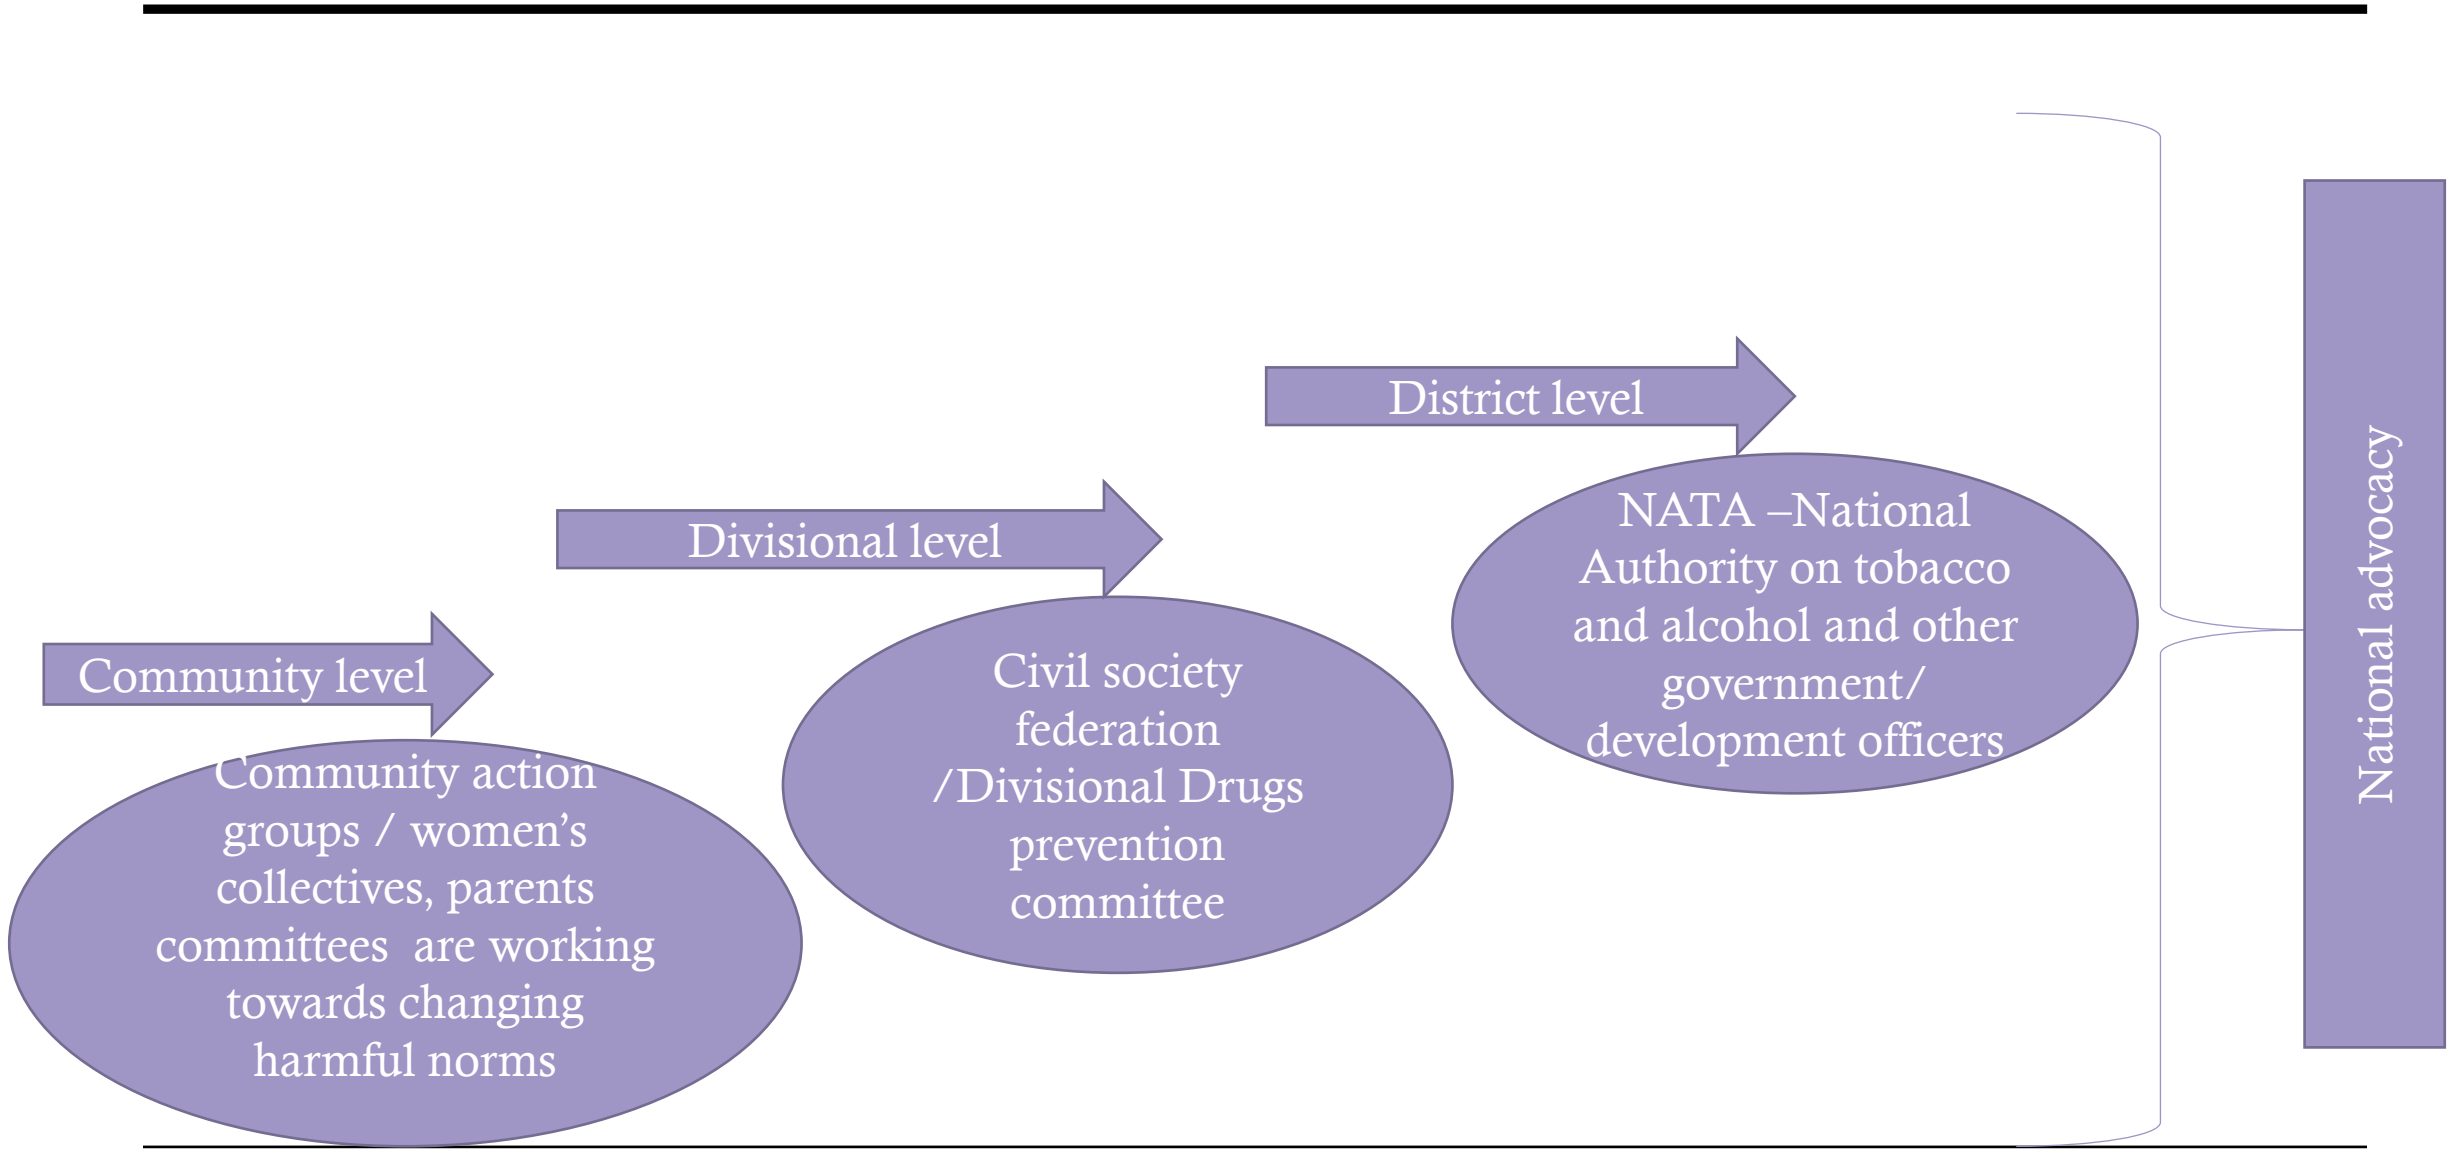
District level

Divisional level

Community level

NATA –National Authority on tobacco and alcohol and other government/ development officers

Civil society federation /Divisional Drugs prevention committee

Community action groups / women's collectives, parents committees are working towards changing harmful norms

National advocacy